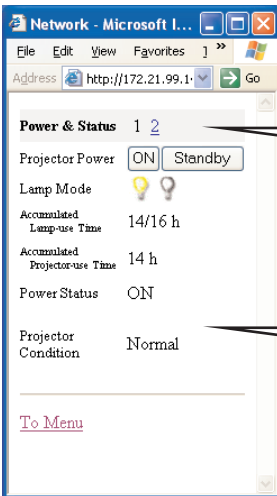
Network - Microsoft I...

File Edit View Favorites 1 »

Address http://172.21.99.1 Go

Power & Status 1 2

Projector Power ON Standby

Lamp Mode

Accumulated Lamp-use Time 14/16 h

Accumulated Projector-use Time 14 h

Power Status ON

Projector Condition Normal

To Menu